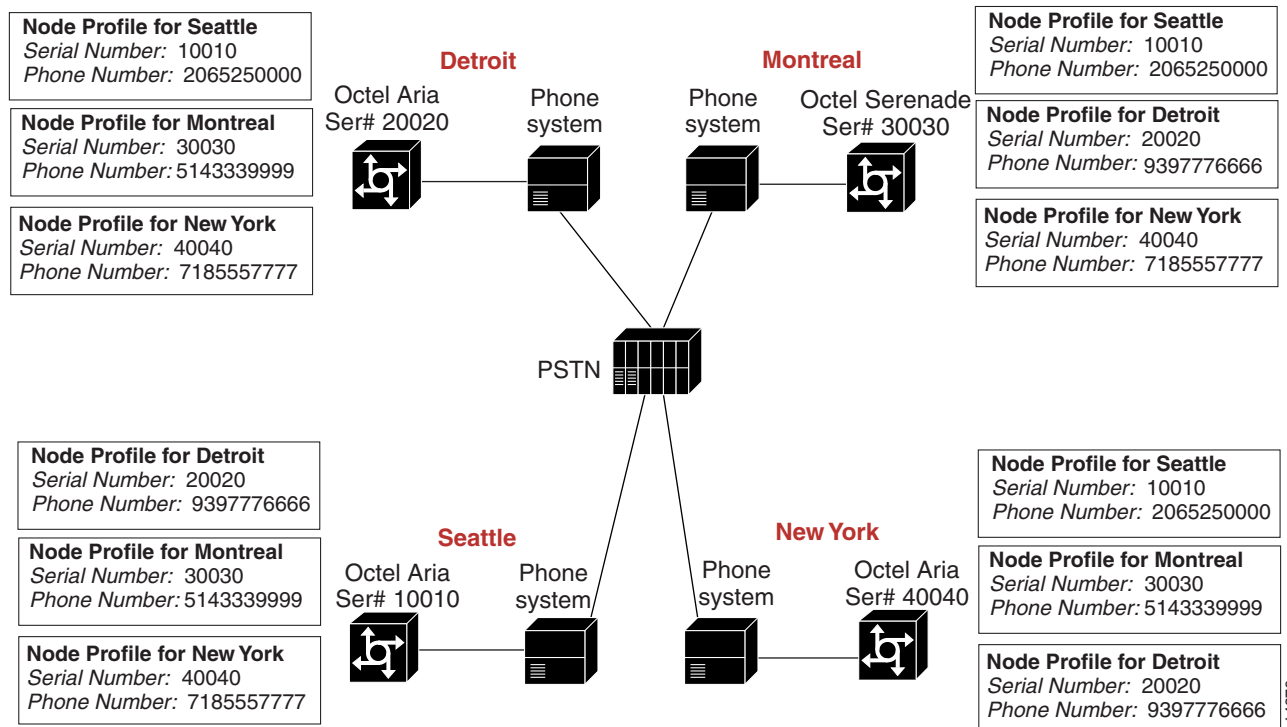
Node Profile for Seattle
Serial Number: 10010
Phone Number: 2065250000

Node Profile for Montreal
Serial Number: 30030
Phone Number: 5143339999

Node Profile for New York
Serial Number: 40040
Phone Number: 7185557777

Detroit

Octel Aria
Ser# 20020

Phone system

Montreal

Phone system

Octel Serenade
Ser# 30030

Node Profile for Seattle
Serial Number: 10010
Phone Number: 2065250000

Node Profile for Detroit
Serial Number: 20020
Phone Number: 9397776666

Node Profile for New York
Serial Number: 40040
Phone Number: 7185557777

PSTN

Node Profile for Detroit
Serial Number: 20020
Phone Number: 9397776666

Node Profile for Montreal
Serial Number: 30030
Phone Number: 5143339999

Node Profile for New York
Serial Number: 40040
Phone Number: 7185557777

Seattle

Octel Aria
Ser# 10010

Phone system

New York

Phone system

Octel Aria
Ser# 40040

Node Profile for Seattle
Serial Number: 10010
Phone Number: 2065250000

Node Profile for Montreal
Serial Number: 30030
Phone Number: 5143339999

Node Profile for Detroit
Serial Number: 20020
Phone Number: 9397776666

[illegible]